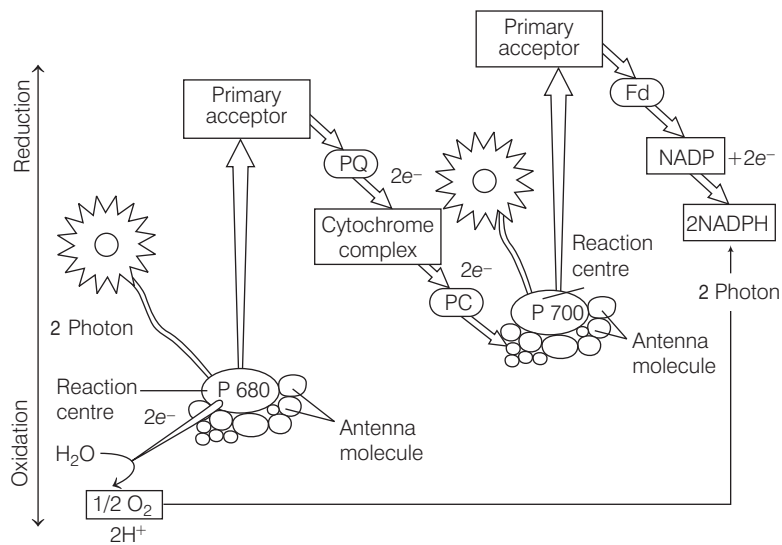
Reduction

Oxidation

Primary acceptor

PQ

$2e^-$

Cytochrome complex

$2e^-$

PC

Primary acceptor

Fd

NADP $+2e^-$

2NADPH

2 Photon

Reaction centre

P 700

Antenna molecule

2 Photon

Reaction centre

P 680

$2e^-$

Antenna molecule

$H_2O$

$1/2\ O_2$

$2H^+$